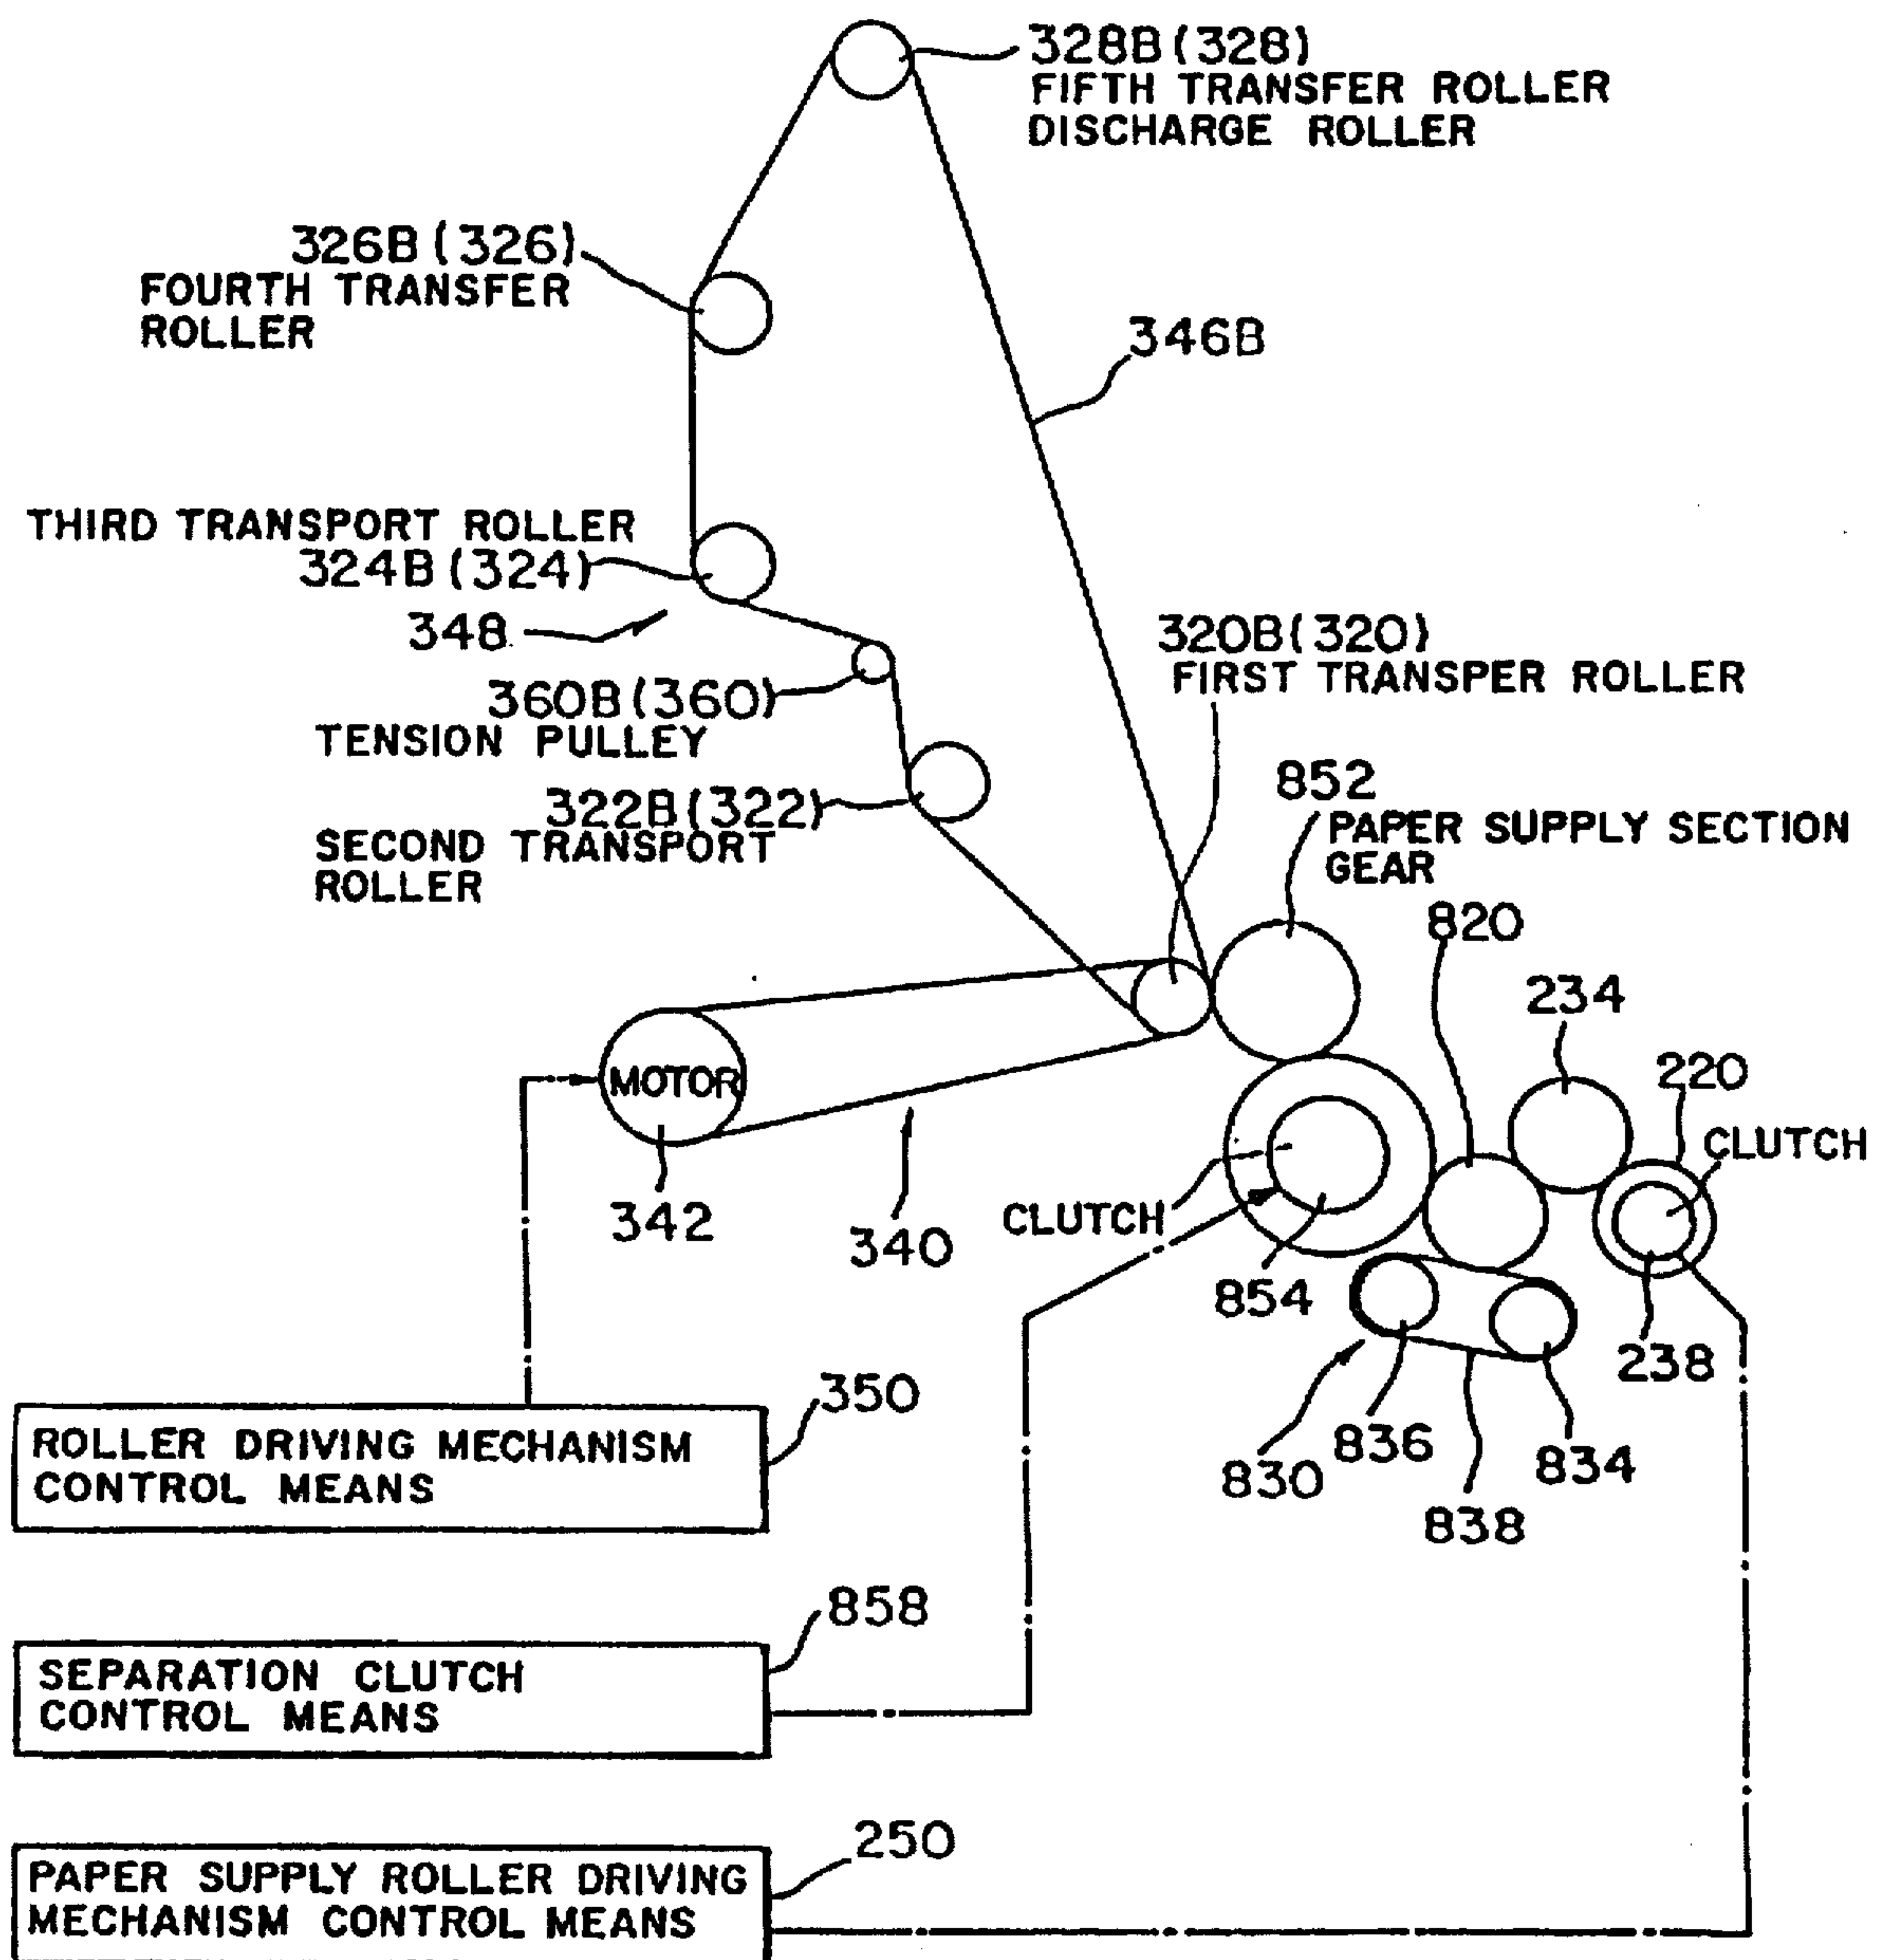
328B(328)
FIFTH TRANSFER ROLLER
DISCHARGE ROLLER

326B(326)
FOURTH TRANSFER
ROLLER

346B

THIRD TRANSPORT ROLLER
324B(324)

348

320B(320)
FIRST TRANSPER ROLLER

360B(360)
TENSION PULLEY

322B(322)
SECOND TRANSPORT
ROLLER

852
PAPER SUPPLY SECTION
GEAR

820

234

220

CLUTCH

MOTOR

342

340

CLUTCH

854

238

830

836

838

834

350
ROLLER DRIVING MECHANISM
CONTROL MEANS

858
SEPARATION CLUTCH
CONTROL MEANS

250
PAPER SUPPLY ROLLER DRIVING
MECHANISM CONTROL MEANS